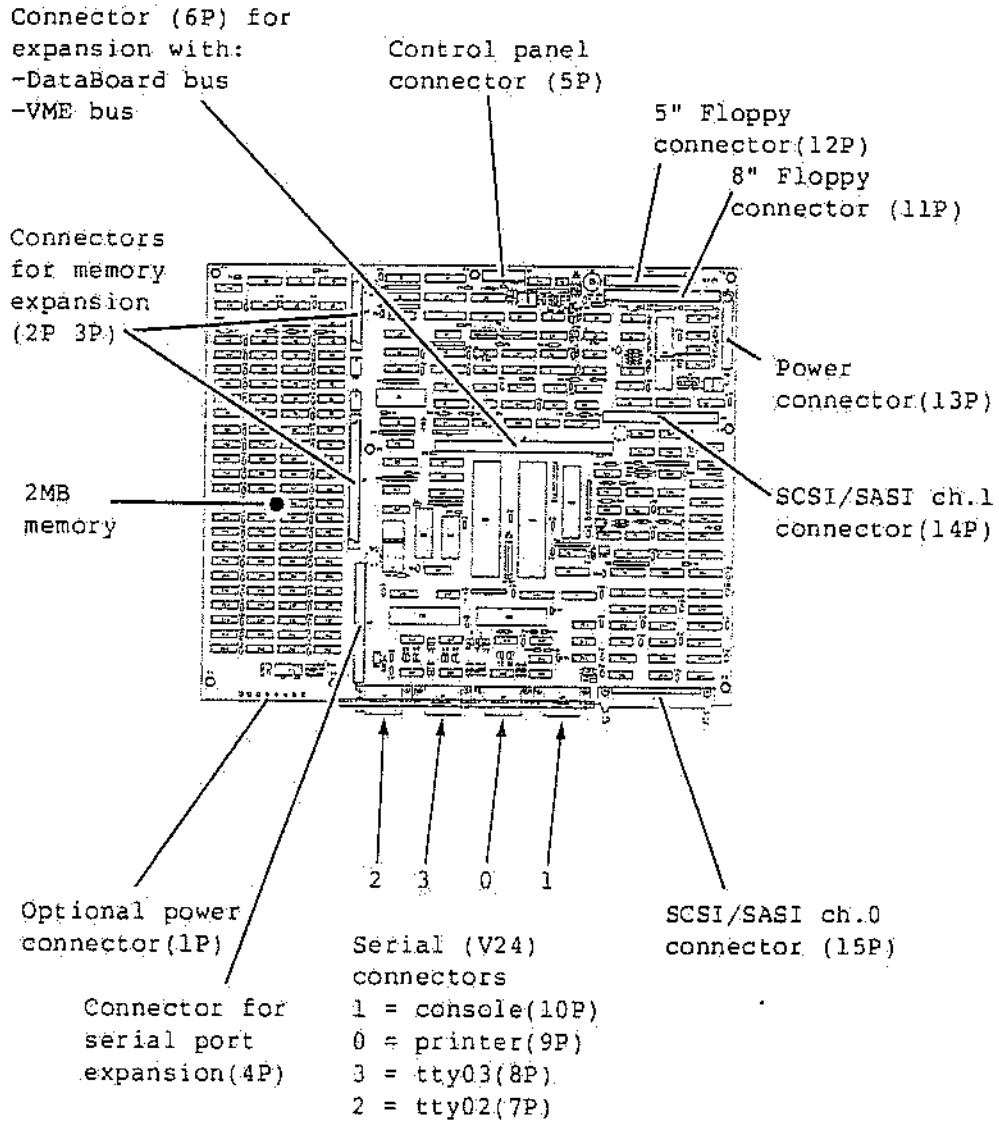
Connector (6P) for expansion with:
-DataBoard bus
-VME bus

Control panel connector (5P)

5" Floppy connector(12P)

8" Floppy connector (11P)

Connectors for memory expansion (2P 3P)

Power connector(13P)

2MB memory

SCSI/SASI ch.1 connector(14P)

2 3 0 1

Optional power connector(1P)

SCSI/SASI ch.0 connector (15P)

Serial (V24) connectors
1 = console(10P)
0 = printer(9P)
3 = tty03(8P)
2 = tty02(7P)

Connector for serial port expansion(4P)